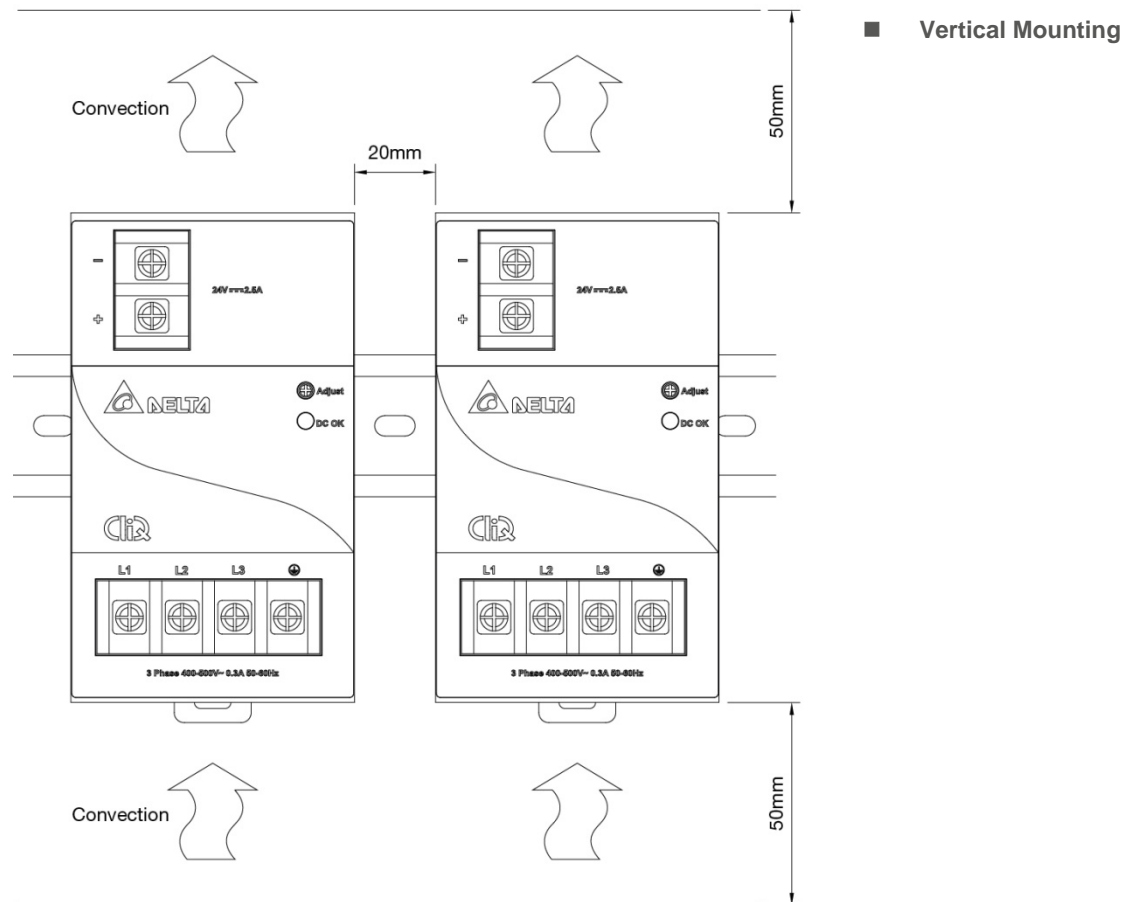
■ Vertical Mounting

Convection

20mm

50mm

- 24V ⎓ 2.5A +

DELTA

Adjust

DC OK

CliQ

L1 L2 L3 ⏚

3 Phase 400-500V~ 0.3A 50-60Hz

- 24V ⎓ 2.5A +

DELTA

Adjust

DC OK

CliQ

L1 L2 L3 ⏚

3 Phase 400-500V~ 0.3A 50-60Hz

Convection

50mm